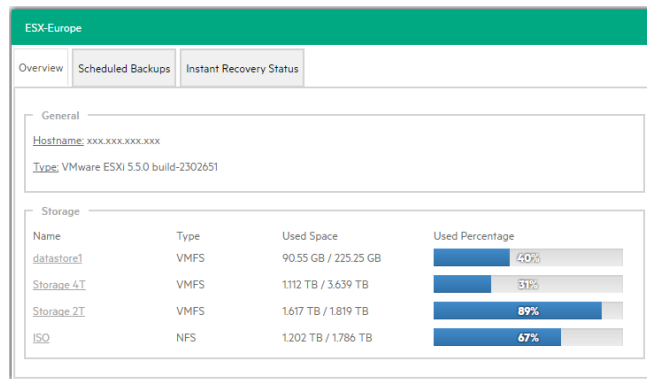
ESX-Europe

Overview | Scheduled Backups | Instant Recovery Status

General

Hostname: xxx.xxx.xxx.xxx

Type: VMware ESXi 5.5.0 build-2302651

Storage

| Name | Type | Used Space | Used Percentage |
|---|---|---|---|
| datastore1 | VMFS | 90.55 GB / 225.25 GB | 40% |
| Storage 4T | VMFS | 1.112 TB / 3.639 TB | 31% |
| Storage 2T | VMFS | 1.617 TB / 1.819 TB | 89% |
| ISO | NFS | 1.202 TB / 1.786 TB | 67% |